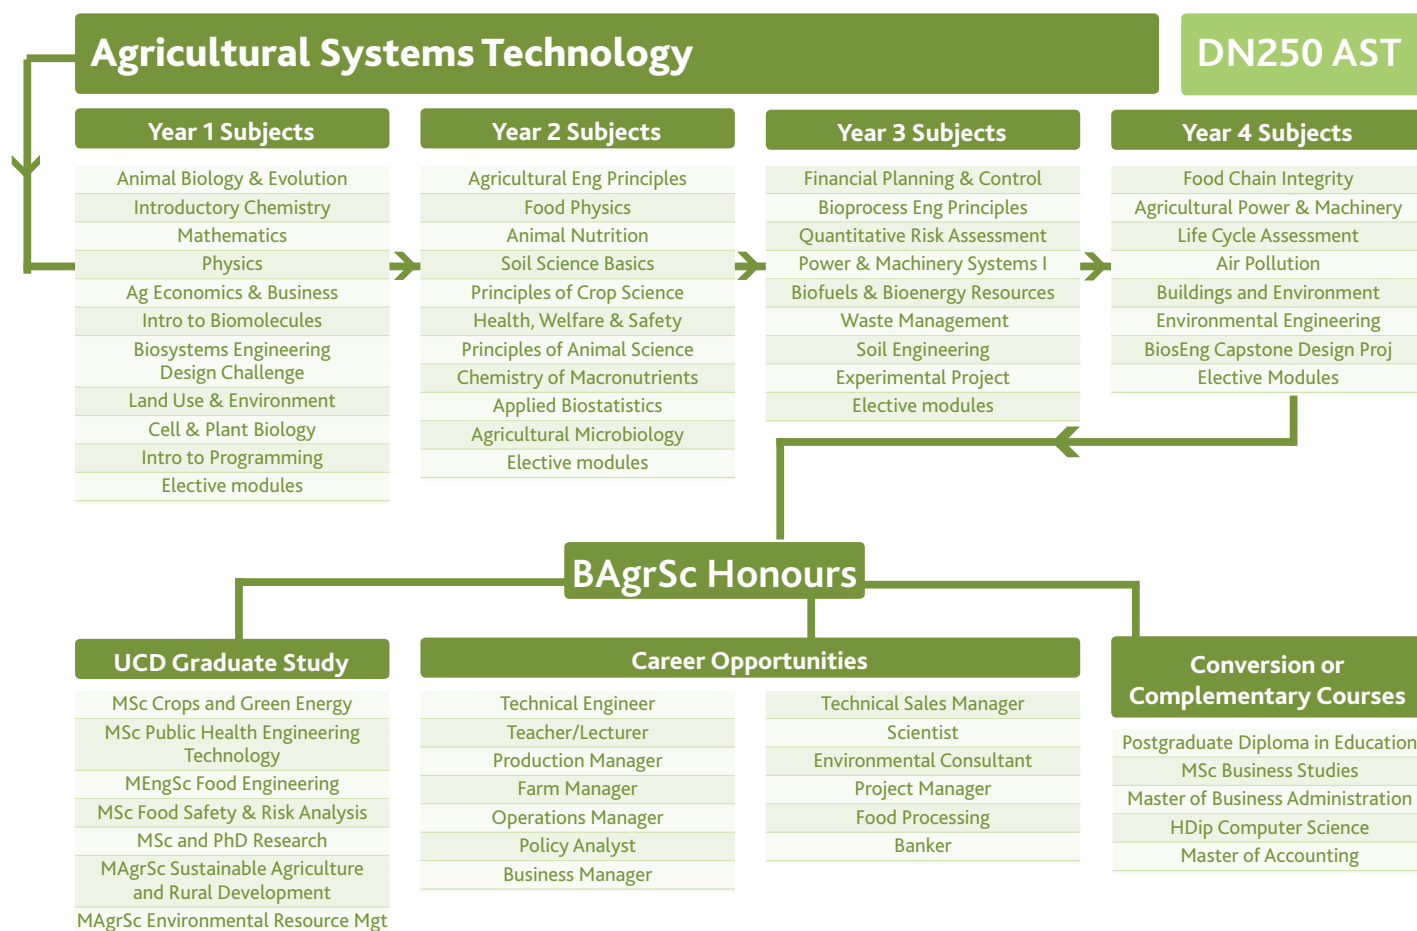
Agricultural Systems Technology

DN250 AST

Year 1 Subjects

Animal Biology & Evolution
Introductory Chemistry
Mathematics
Physics
Ag Economics & Business
Intro to Biomolecules
Biosystems Engineering Design Challenge
Land Use & Environment
Cell & Plant Biology
Intro to Programming
Elective modules

Year 2 Subjects

Agricultural Eng Principles
Food Physics
Animal Nutrition
Soil Science Basics
Principles of Crop Science
Health, Welfare & Safety
Principles of Animal Science
Chemistry of Macronutrients
Applied Biostatistics
Agricultural Microbiology
Elective modules

Year 3 Subjects

Financial Planning & Control
Bioprocess Eng Principles
Quantitative Risk Assessment
Power & Machinery Systems I
Biofuels & Bioenergy Resources
Waste Management
Soil Engineering
Experimental Project
Elective modules

Year 4 Subjects

Food Chain Integrity
Agricultural Power & Machinery
Life Cycle Assessment
Air Pollution
Buildings and Environment
Environmental Engineering
BiosEng Capstone Design Proj
Elective Modules

BAgrSc Honours

UCD Graduate Study

MSc Crops and Green Energy
MSc Public Health Engineering Technology
MEngSc Food Engineering
MSc Food Safety & Risk Analysis
MSc and PhD Research
MAgrSc Sustainable Agriculture and Rural Development
MAgrSc Environmental Resource Mgt

Career Opportunities

Technical Engineer
Teacher/Lecturer
Production Manager
Farm Manager
Operations Manager
Policy Analyst
Business Manager

Technical Sales Manager
Scientist
Environmental Consultant
Project Manager
Food Processing
Banker

Conversion or Complementary Courses

Postgraduate Diploma in Education
MSc Business Studies
Master of Business Administration
HDip Computer Science
Master of Accounting